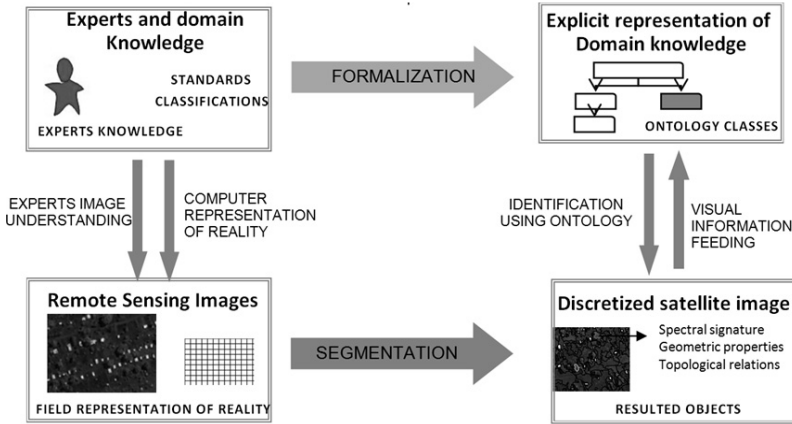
Experts and domain Knowledge

STANDARDS
CLASSIFICATIONS

EXPERTS KNOWLEDGE

FORMALIZATION

Explicit representation of Domain knowledge

ONTOLOGY CLASSES

EXPERTS IMAGE UNDERSTANDING

COMPUTER REPRESENTATION OF REALITY

IDENTIFICATION USING ONTOLOGY

VISUAL INFORMATION FEEDING

Remote Sensing Images

FIELD REPRESENTATION OF REALITY

SEGMENTATION

Discretized satellite image

Spectral signature
Geometric properties
Topological relations

RESULTED OBJECTS